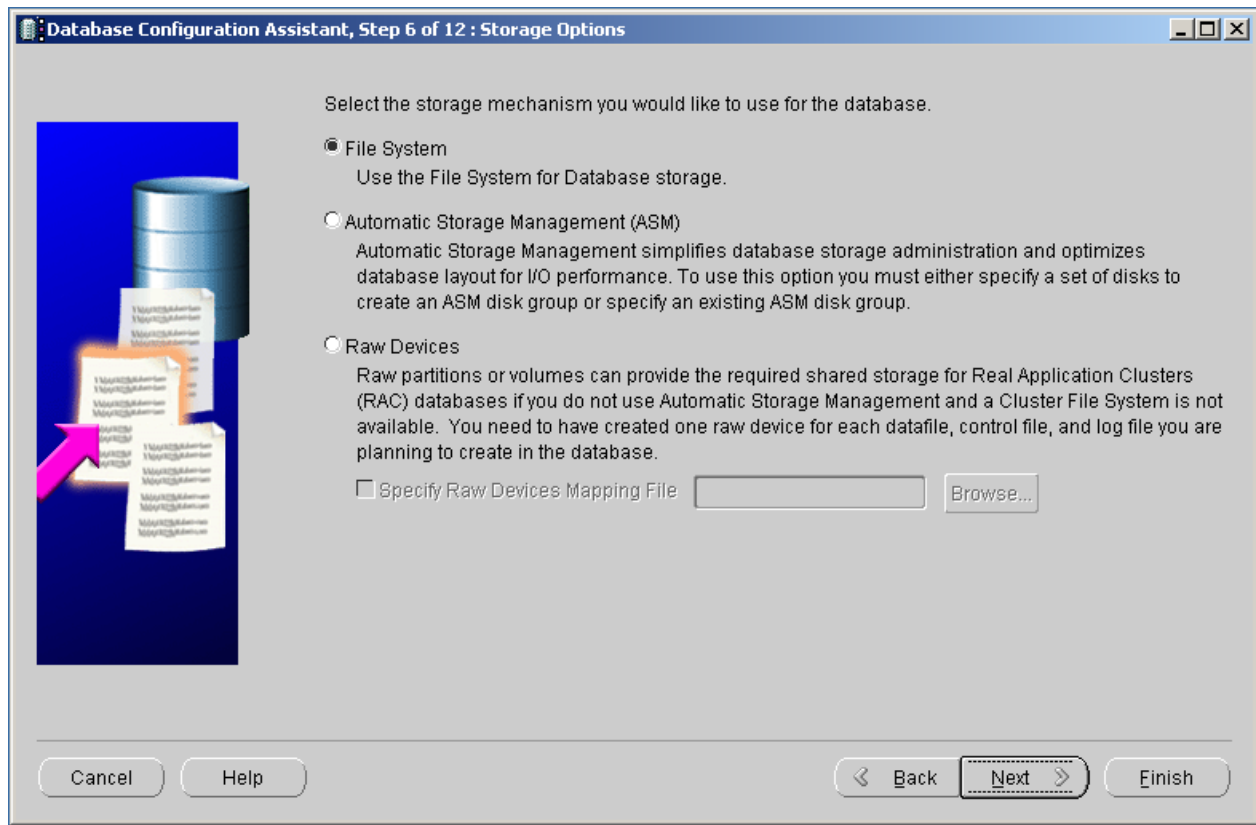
Database Configuration Assistant, Step 6 of 12 : Storage Options

Select the storage mechanism you would like to use for the database.

File System
Use the File System for Database storage.

Automatic Storage Management (ASM)
Automatic Storage Management simplifies database storage administration and optimizes database layout for I/O performance. To use this option you must either specify a set of disks to create an ASM disk group or specify an existing ASM disk group.

Raw Devices
Raw partitions or volumes can provide the required shared storage for Real Application Clusters (RAC) databases if you do not use Automatic Storage Management and a Cluster File System is not available. You need to have created one raw device for each datafile, control file, and log file you are planning to create in the database.

Specify Raw Devices Mapping File
Browse...

Cancel
Help
Back
Next
Finish